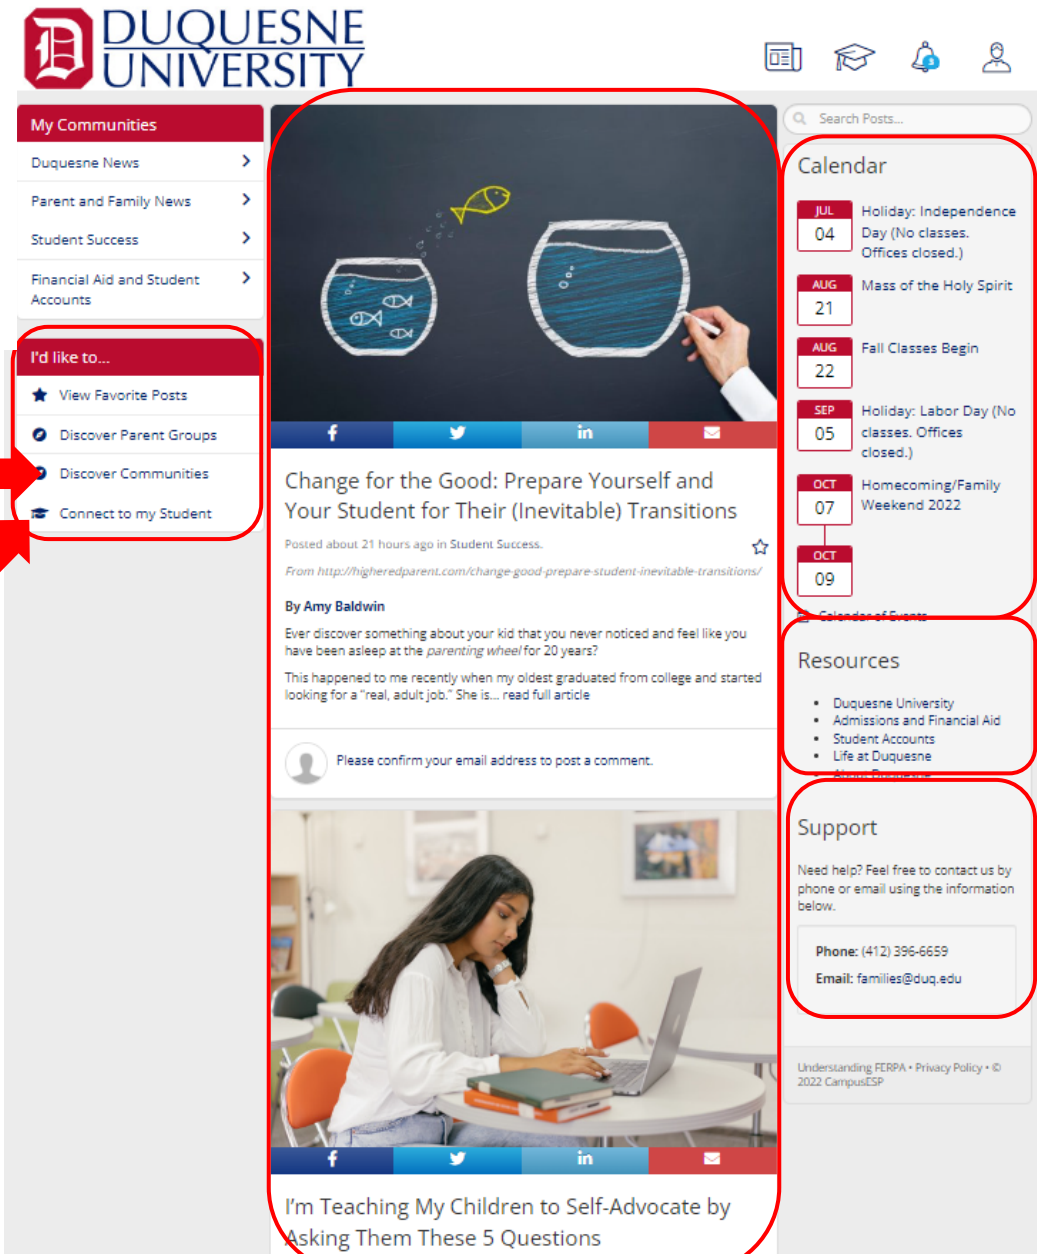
DUQUESNE UNIVERSITY

My Communities

Duquesne News

Parent and Family News

Student Success

Financial Aid and Student Accounts

I'd like to...

View Favorite Posts

Discover Parent Groups

Discover Communities

Connect to my Student

Change for the Good: Prepare Yourself and Your Student for Their (Inevitable) Transitions

Posted about 21 hours ago in Student Success.

From http://higheredparent.com/change-good-prepare-student-inevitable-transitions/

By Amy Baldwin

Ever discover something about your kid that you never noticed and feel like you have been asleep at the *parenting wheel* for 20 years?

This happened to me recently when my oldest graduated from college and started looking for a "real, adult job." She is... read full article

Please confirm your email address to post a comment.

I'm Teaching My Children to Self-Advocate by Asking Them These 5 Questions

Search Posts...

Calendar

JUL 04 Holiday: Independence Day (No classes. Offices closed.)

AUG 21 Mass of the Holy Spirit

AUG 22 Fall Classes Begin

SEP 05 Holiday: Labor Day (No classes. Offices closed.)

OCT 07 Homecoming/Family Weekend 2022

OCT 09

Calendar of Events

Resources

- Duquesne University
- Admissions and Financial Aid
- Student Accounts
- Life at Duquesne
- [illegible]

Support

Need help? Feel free to contact us by phone or email using the information below.

Phone: (412) 396-6659

Email: families@duq.edu

Understanding FERPA • Privacy Policy • © 2022 CampusESP